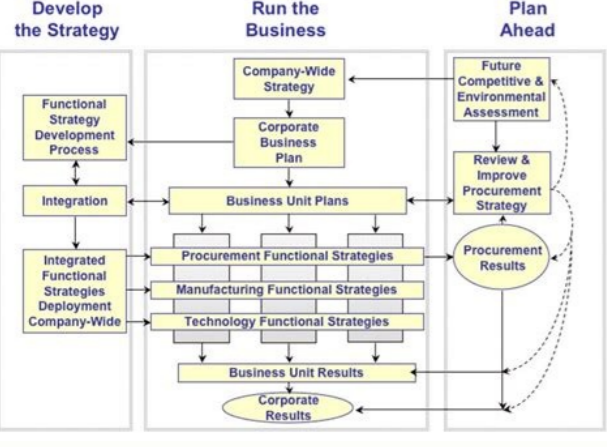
Develop the Strategy

Run the Business

Plan Ahead

Functional Strategy Development Process

Integration

Integrated Functional Strategies Deployment Company-Wide

Company-Wide Strategy

Corporate Business Plan

Business Unit Plans

Procurement Functional Strategies

Manufacturing Functional Strategies

Technology Functional Strategies

Business Unit Results

Corporate Results

Future Competitive & Environmental Assessment

Review & Improve Procurement Strategy

Procurement Results